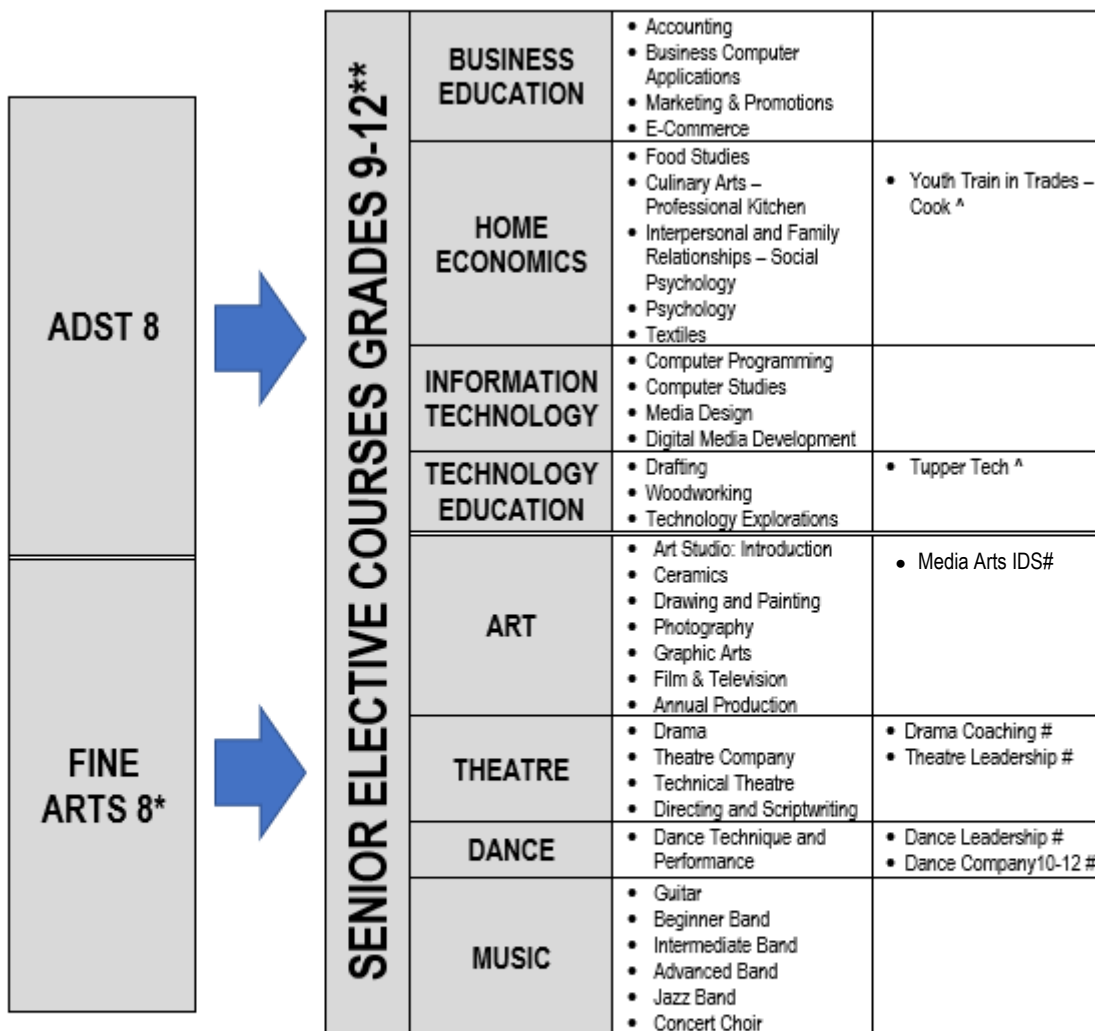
ADST 8

FINE ARTS 8*

SENIOR ELECTIVE COURSES GRADES 9-12**

| | | |
|---|---|---|
| BUSINESS EDUCATION | • Accounting<br>• Business Computer Applications<br>• Marketing & Promotions<br>• E-Commerce | |
| HOME ECONOMICS | • Food Studies<br>• Culinary Arts – Professional Kitchen<br>• Interpersonal and Family Relationships – Social Psychology<br>• Psychology<br>• Textiles | • Youth Train in Trades – Cook ^ |
| INFORMATION TECHNOLOGY | • Computer Programming<br>• Computer Studies<br>• Media Design<br>• Digital Media Development | |
| TECHNOLOGY EDUCATION | • Drafting<br>• Woodworking<br>• Technology Explorations | • Tupper Tech ^ |
| ART | • Art Studio: Introduction<br>• Ceramics<br>• Drawing and Painting<br>• Photography<br>• Graphic Arts<br>• Film & Television<br>• Annual Production | • Media Arts IDS# |
| THEATRE | • Drama<br>• Theatre Company<br>• Technical Theatre<br>• Directing and Scriptwriting | • Drama Coaching #<br>• Theatre Leadership # |
| DANCE | • Dance Technique and Performance | • Dance Leadership #<br>• Dance Company10-12 # |
| MUSIC | • Guitar<br>• Beginner Band<br>• Intermediate Band<br>• Advanced Band<br>• Jazz Band<br>• Concert Choir | |